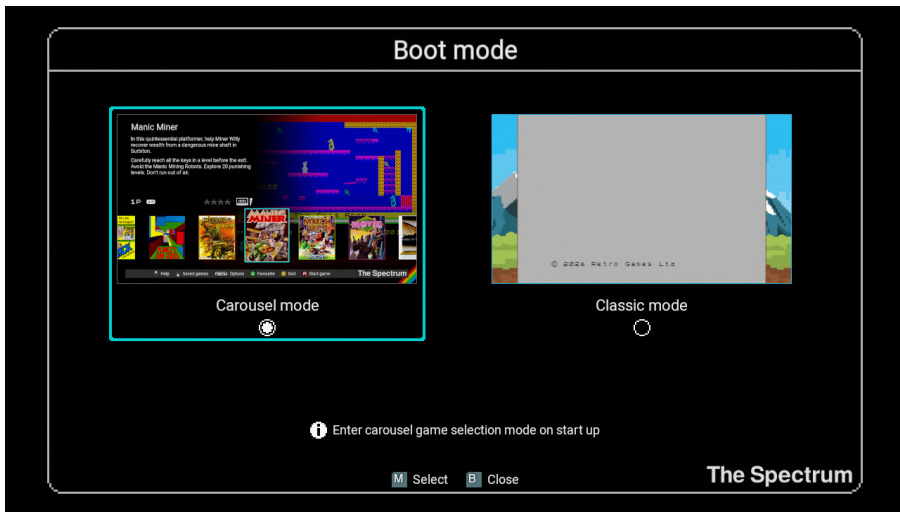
Boot mode

Manic Miner

In this quintessential platformer, help Miner Willy recover wealth from a dangerous mine shaft in Surbiton.

Carefully reach all the keys in a level before the exit. Avoid the Manic Mining Robots. Explore 20 punishing levels. Don't run out of air.

1P

MINER

Help Saved games Options Favourite Sort Start game The Spectrum

Carousel mode

© 2024 Retro Games Ltd

Classic mode

Enter carousel game selection mode on start up

M Select B Close

The Spectrum